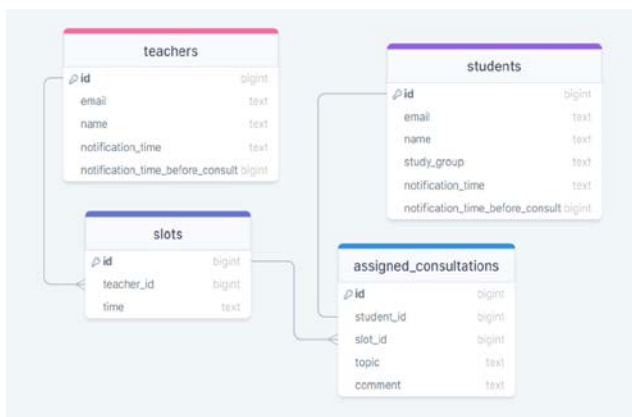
teachers

| id | bigint |
|---|---|
| email | text |
| name | text |
| notification_time | text |
| notification_time_before_consult | bigint |

students

| id | bigint |
|---|---|
| email | text |
| name | text |
| study_group | text |
| notification_time | text |
| notification_time_before_consult | bigint |

slots

| id | bigint |
|---|---|
| teacher_id | bigint |
| time | text |

assigned_consultations

| id | bigint |
|---|---|
| student_id | bigint |
| slot_id | bigint |
| topic | text |
| comment | text |